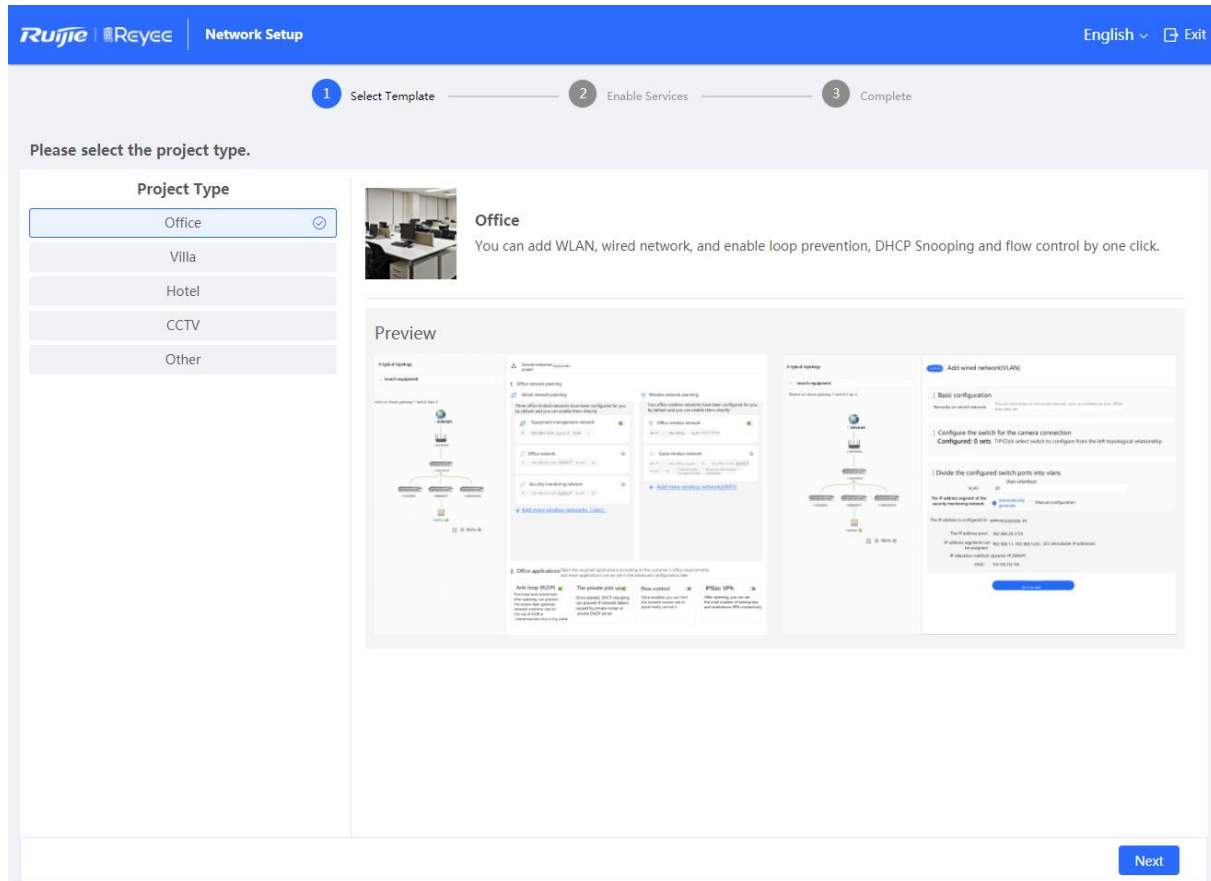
Ruijie | Reyee | Network Setup

English ⌄ Exit

1 Select Template
2 Enable Services
3 Complete

Please select the project type.

Project Type

Office
Villa
Hotel
CCTV
Other

Office

You can add WLAN, wired network, and enable loop prevention, DHCP Snooping and flow control by one click.

Preview

A typical topology
Search equipment

1. Office network planning
Wired network planning
Wireless network planning
Equipment management network
Office network
Security monitoring network
+ Add more wireless networks (Vlan)
Office wireless network
Guest wireless network
+ Add more wireless network(WIFI)

2. Office applications
Anti loop (RLDP)
The private DHCP server
Flow control
IPSec VPN

A typical topology
Search equipment

Add wired network(VLAN)
Basic configuration
Configure the switch for the camera connection
Configured: 0 sets
Divide the configured switch ports into vlans
Automatically generate
Manual configuration

Next